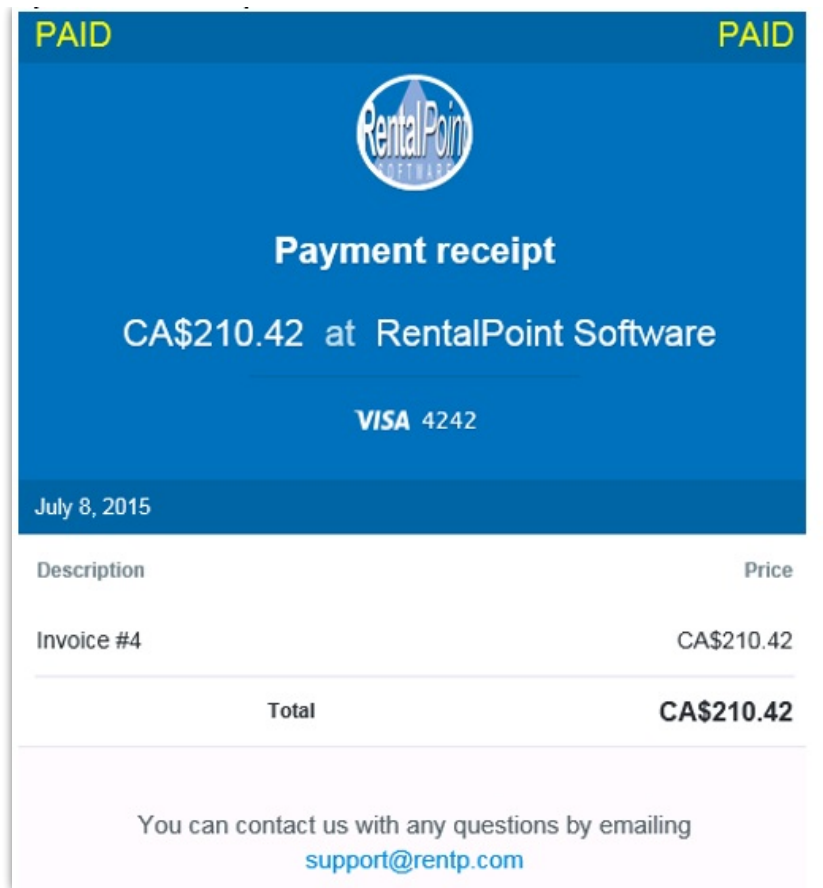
PAID PAID

RentalPoint SOFTWARE

Payment receipt

CA$210.42 at RentalPoint Software

VISA 4242

July 8, 2015

| Description | Price |
|---|---|
| Invoice #4 | CA$210.42 |
| Total | CA$210.42 |

You can contact us with any questions by emailing support@rentp.com